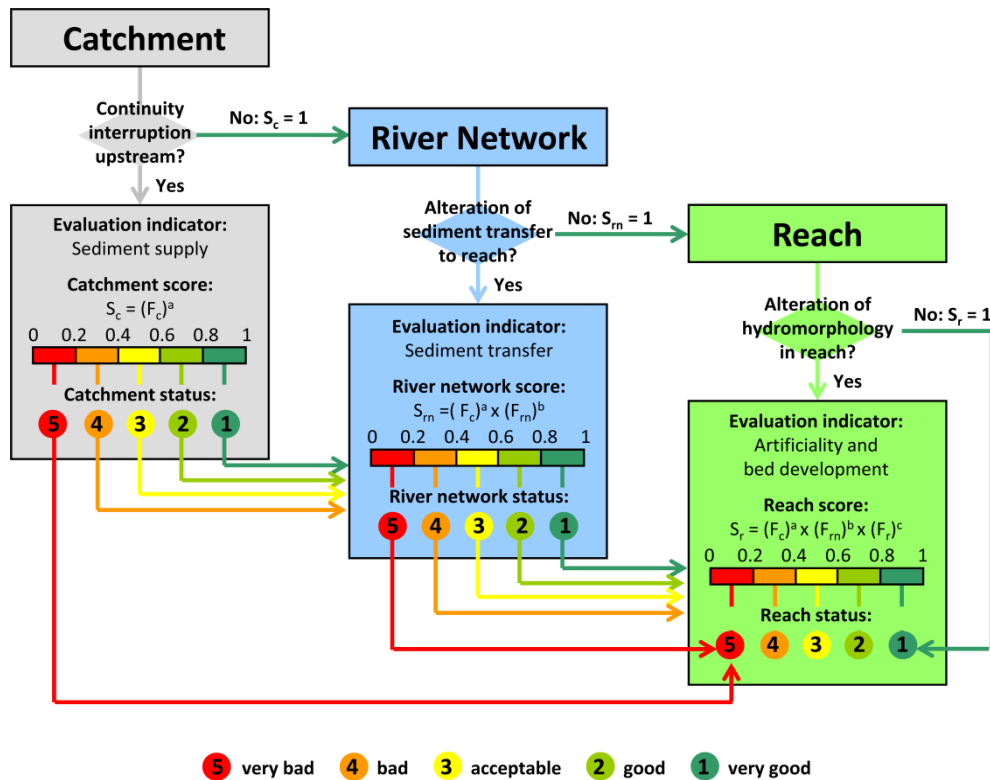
Catchment

Continuity interruption upstream?

No: $S_c = 1$

Yes

River Network

Evaluation indicator:
Sediment supply

Catchment score:
$S_c = (F_c)^a$

0 0.2 0.4 0.6 0.8 1

Catchment status:

5 4 3 2 1

Alteration of sediment transfer to reach?

No: $S_{rn} = 1$

Yes

Reach

Evaluation indicator:
Sediment transfer

River network score:
$S_{rn} = (F_c)^a \times (F_{rn})^b$

0 0.2 0.4 0.6 0.8 1

River network status:

5 4 3 2 1

Alteration of hydromorphology in reach?

No: $S_r = 1$

Yes

Evaluation indicator:
Artificiality and bed development

Reach score:
$S_r = (F_c)^a \times (F_{rn})^b \times (F_r)^c$

0 0.2 0.4 0.6 0.8 1

Reach status:

5 4 3 2 1

5 very bad 4 bad 3 acceptable 2 good 1 very good